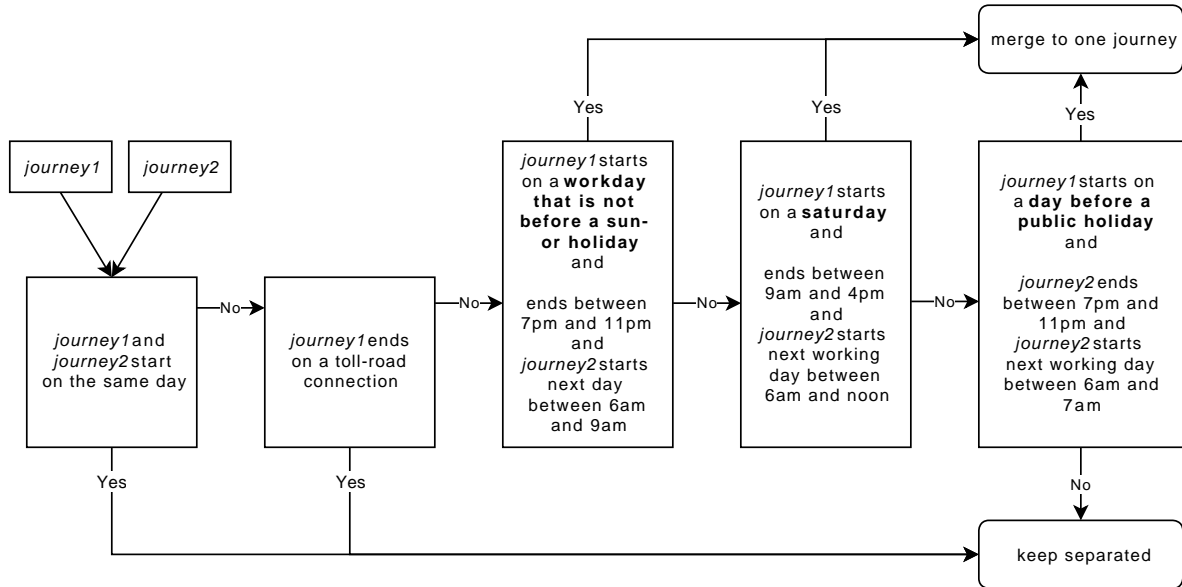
journey1

journey2

journey1 and journey2 start on the same day

No

journey1 ends on a toll-road connection

No

journey1 starts on a **workday that is not before a sun- or holiday** and

ends between 7pm and 11pm and journey2 starts next day between 6am and 9am

No

journey1 starts on a **saturday** and

ends between 9am and 4pm journey2 starts next working day between 6am and noon

No

journey1 starts on a **day before a public holiday** and

journey2 ends between 7pm and 11pm and journey2 starts next working day between 6am and 7am

Yes

Yes

Yes

merge to one journey

Yes

Yes

No

keep separated